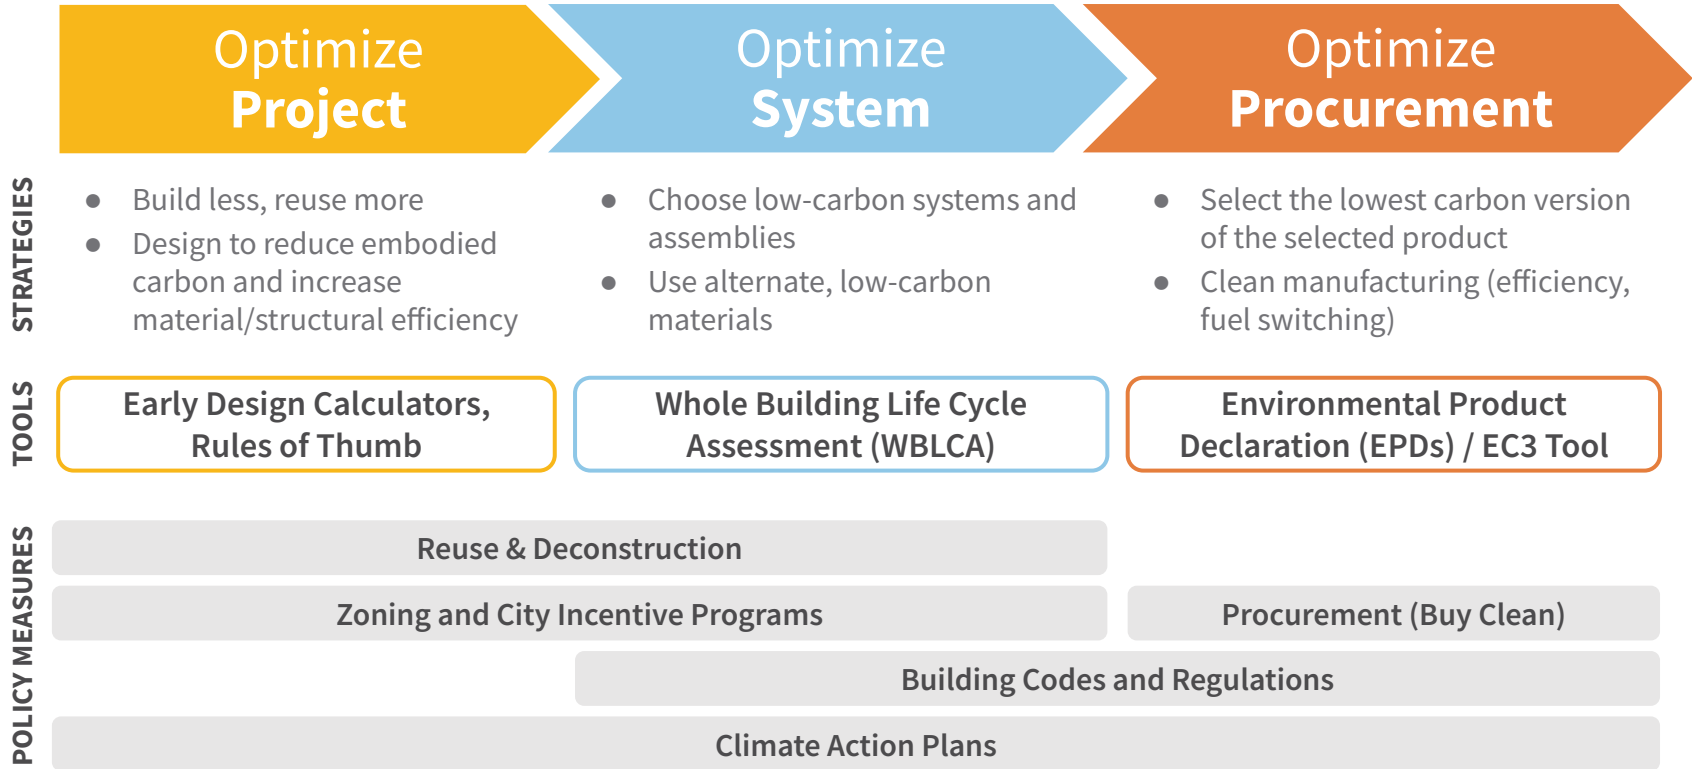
Optimize **Project**

Optimize **System**

Optimize **Procurement**

STRATEGIES

- Build less, reuse more
- Design to reduce embodied carbon and increase material/structural efficiency

- Choose low-carbon systems and assemblies
- Use alternate, low-carbon materials

- Select the lowest carbon version of the selected product
- Clean manufacturing (efficiency, fuel switching)

TOOLS

Early Design Calculators, Rules of Thumb

Whole Building Life Cycle Assessment (WBLCA)

Environmental Product Declaration (EPDs) / EC3 Tool

POLICY MEASURES

Reuse & Deconstruction

Zoning and City Incentive Programs

Procurement (Buy Clean)

Building Codes and Regulations

Climate Action Plans